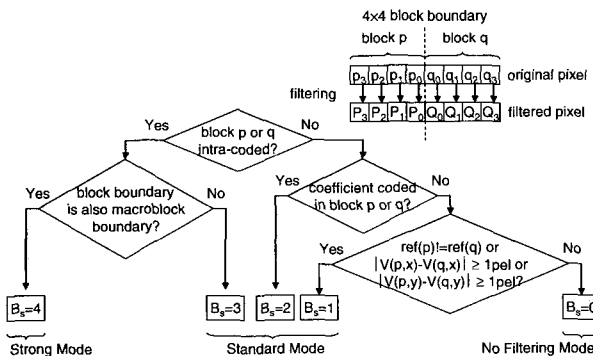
4×4 block boundary

block p block q

| $p_3$ | $p_2$ | $p_1$ | $p_0$ | $q_0$ | $q_1$ | $q_2$ | $q_3$ |
|---|---|---|---|---|---|---|---|

original pixel

filtering

| $P_3$ | $P_2$ | $P_1$ | $P_0$ | $Q_0$ | $Q_1$ | $Q_2$ | $Q_3$ |
|---|---|---|---|---|---|---|---|

filtered pixel

Yes block p or q intra-coded? No

Yes block boundary is also macroblock boundary? No

Yes coefficient coded in block p or q? No

Yes ref(p)!=ref(q) or $|V(p,x)-V(q,x)| \geq$ 1pel or $|V(p,y)-V(q,y)| \geq$ 1pel? No

$B_s$=4

$B_s$=3 $B_s$=2 $B_s$=1

$B_s$=0

Strong Mode

Standard Mode

No Filtering Mode